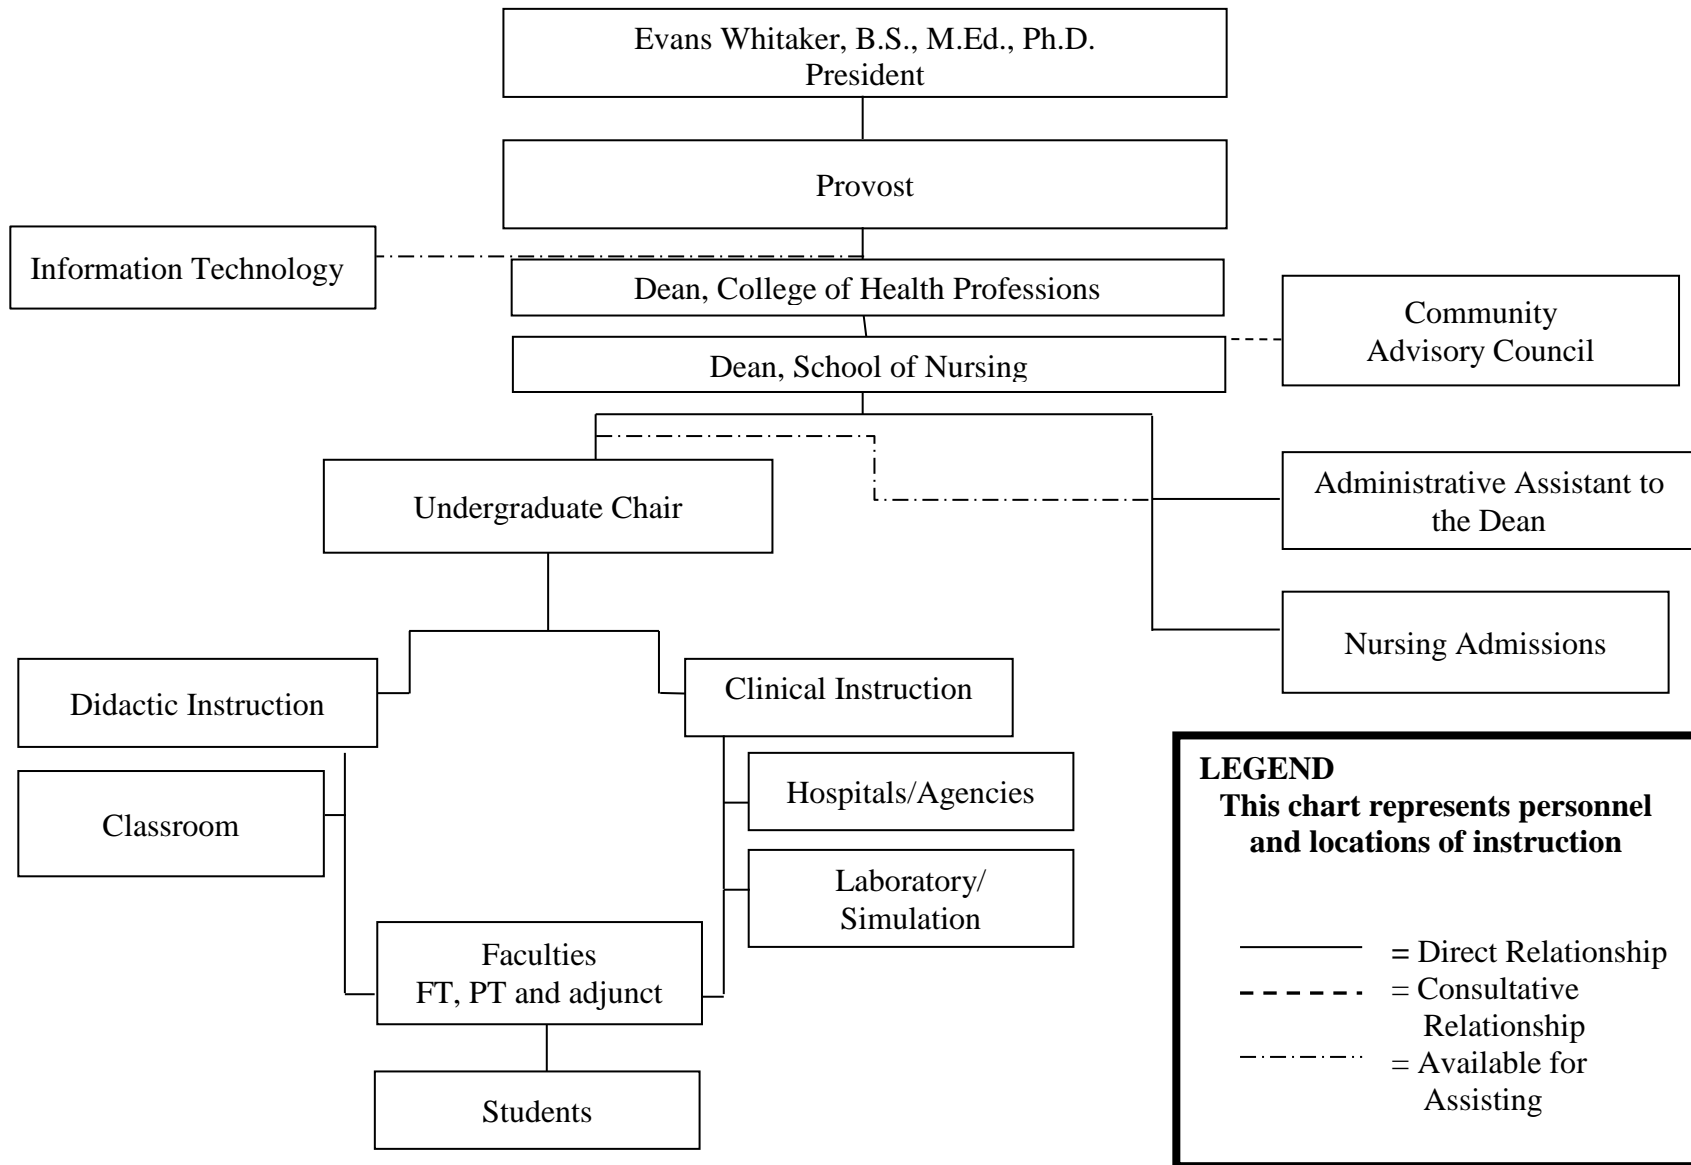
Evans Whitaker, B.S., M.Ed., Ph.D.
President

Provost

Information Technology

Dean, College of Health Professions

Community Advisory Council

Dean, School of Nursing

Undergraduate Chair

Administrative Assistant to the Dean

Nursing Admissions

Didactic Instruction

Clinical Instruction

Classroom

Hospitals/Agencies

Laboratory/ Simulation

Faculties
FT, PT and adjunct

Students

LEGEND
This chart represents personnel and locations of instruction

= Direct Relationship
= Consultative Relationship
= Available for Assisting